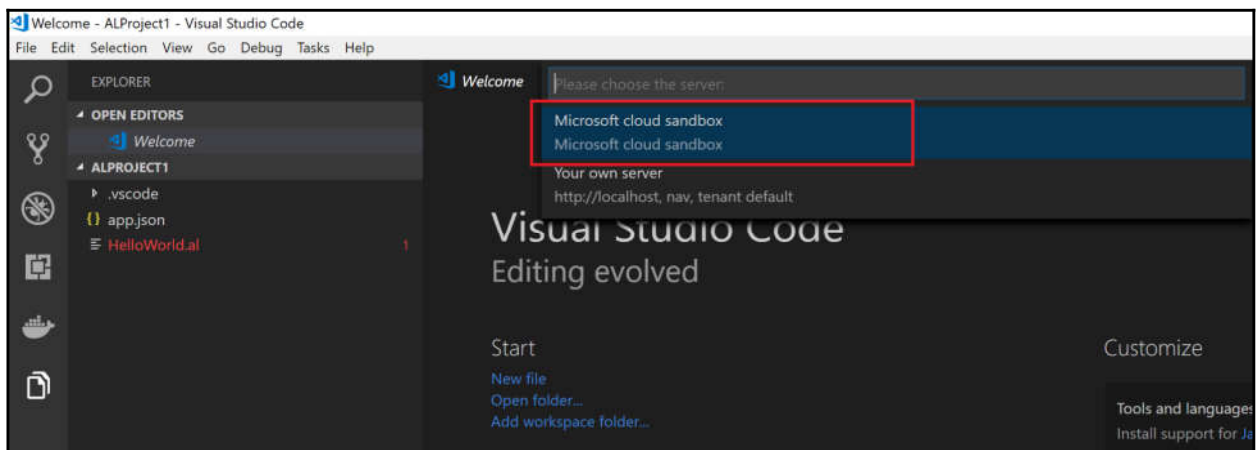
Welcome - ALProject1 - Visual Studio Code

File Edit Selection View Go Debug Tasks Help

EXPLORER

OPEN EDITORS

Welcome

ALPROJECT1

.vscode

app.json

HelloWorld.al 1

Welcome

Please choose the server.

Microsoft cloud sandbox
Microsoft cloud sandbox

Your own server
http://localhost, nav, tenant default

Visual Studio Code
Editing evolved

Start

New file
Open folder...
Add workspace folder...

Customize

Tools and language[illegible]
Install support for Ja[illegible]